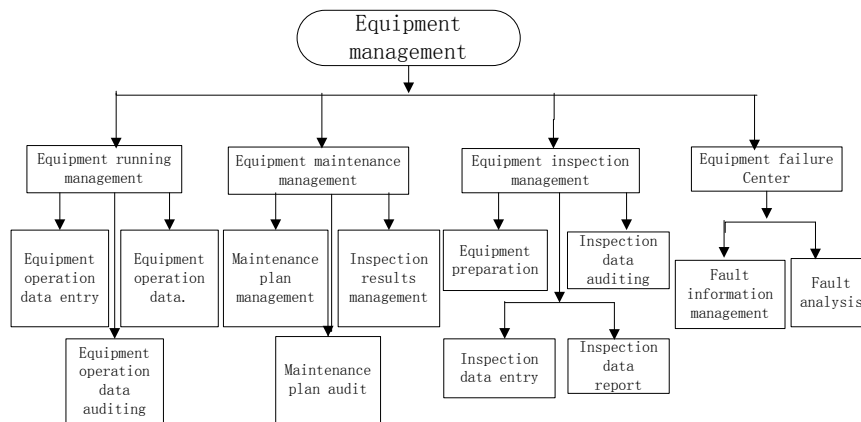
Equipment management

Equipment running management

Equipment operation data entry

Equipment operation data.

Equipment operation data auditing

Equipment maintenance management

Maintenance plan management

Inspection results management

Maintenance plan audit

Equipment inspection management

Equipment preparation

Inspection data auditing

Inspection data entry

Inspection data report

Equipment failure Center

Fault information management

Fault analysis